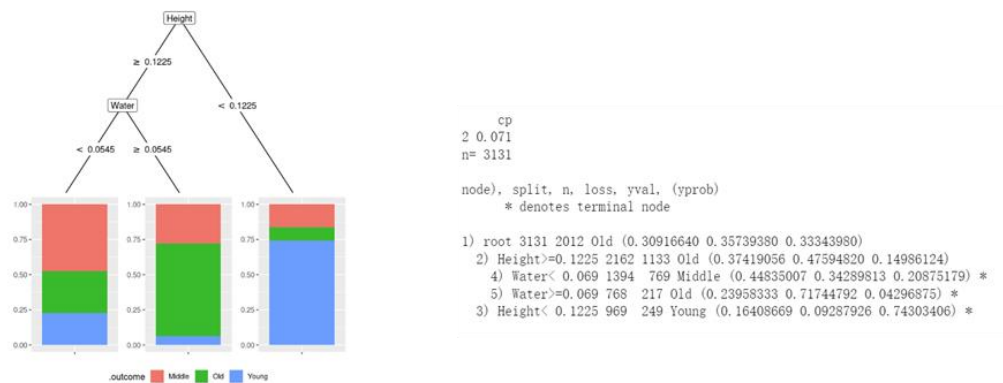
Height

≥ 0.1225

< 0.1225

Water

< 0.0545

≥ 0.0545

1.00
0.75
0.50
0.25
0.00

1.00
0.75
0.50
0.25
0.00

1.00
0.75
0.50
0.25
0.00

.outcome Middle Old Young

cp
2 0.071
n= 3131

node), split, n, loss, yval, (yprob)
* denotes terminal node

1) root 3131 2012 Old (0.30916640 0.35739380 0.33343980)
2) Height>=0.1225 2162 1133 Old (0.37419056 0.47594820 0.14986124)
4) Water< 0.069 1394 769 Middle (0.44835007 0.34289813 0.20875179) *
5) Water>=0.069 768 217 Old (0.23958333 0.71744792 0.04296875) *
3) Height< 0.1225 969 249 Young (0.16408669 0.09287926 0.74303406) *